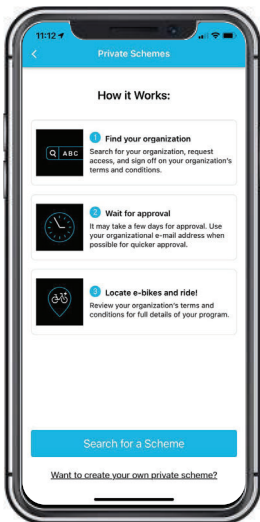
11:12

Private Schemes

How it Works:

ABC

1 Find your organization
Search for your organization, request access, and sign off on your organization's terms and conditions.

2 Wait for approval
It may take a few days for approval. Use your organizational e-mail address when possible for quicker approval.

3 Locate e-bikes and ride!
Review your organization's terms and conditions for full details of your program.

Search for a Scheme

Want to create your own private scheme?